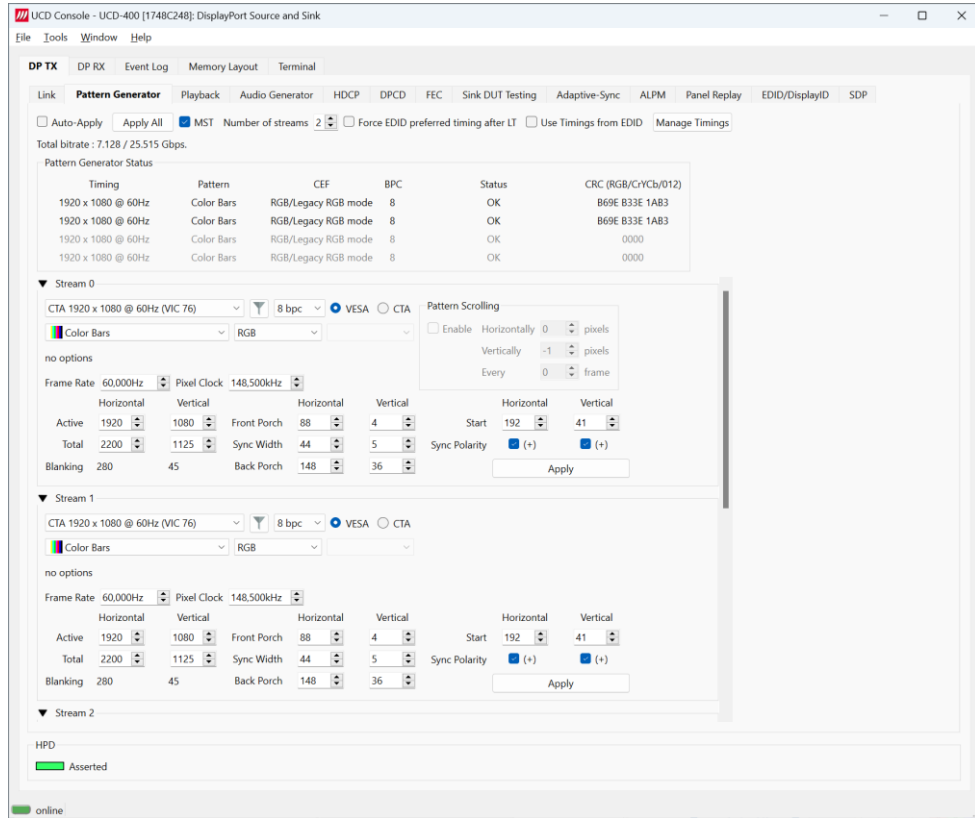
UCD Console - UCD-400 [1748C248]: DisplayPort Source and Sink

File Tools Window Help

DP TX DP RX Event Log Memory Layout Terminal

Link Pattern Generator Playback Audio Generator HDCP DPCD FEC Sink DUT Testing Adaptive-Sync ALPM Panel Replay EDID/DisplayID SDP

Auto-Apply Apply All MST Number of streams 2 Force EDID preferred timing after LT Use Timings from EDID Manage Timings

Total bitrate : 7.128 / 25.515 Gbps.

Pattern Generator Status

| Timing | Pattern | CEF | BPC | Status | CRC (RGB/CrYCb/012) |
|---|---|---|---|---|---|
| 1920 x 1080 @ 60Hz | Color Bars | RGB/Legacy RGB mode | 8 | OK | B69E B33E 1AB3 |
| 1920 x 1080 @ 60Hz | Color Bars | RGB/Legacy RGB mode | 8 | OK | B69E B33E 1AB3 |
| 1920 x 1080 @ 60Hz | Color Bars | RGB/Legacy RGB mode | 8 | OK | 0000 |
| 1920 x 1080 @ 60Hz | Color Bars | RGB/Legacy RGB mode | 8 | OK | 0000 |

Stream 0

CTA 1920 x 1080 @ 60Hz (VIC 76) 8 bpc VESA CTA

Color Bars RGB

no options

Pattern Scrolling
Enable Horizontally 0 pixels
Vertically -1 pixels
Every 0 frame

Frame Rate 60,000Hz Pixel Clock 148,500kHz

| | Horizontal | Vertical | | Horizontal | Vertical | | Horizontal | Vertical |
|---|---|---|---|---|---|---|---|---|
| Active | 1920 | 1080 | Front Porch | 88 | 4 | Start | 192 | 41 |
| Total | 2200 | 1125 | Sync Width | 44 | 5 | Sync Polarity | (+) | (+) |
| Blanking | 280 | 45 | Back Porch | 148 | 36 | | | |

Apply

Stream 1

CTA 1920 x 1080 @ 60Hz (VIC 76) 8 bpc VESA CTA

Color Bars RGB

no options

Frame Rate 60,000Hz Pixel Clock 148,500kHz

| | Horizontal | Vertical | | Horizontal | Vertical | | Horizontal | Vertical |
|---|---|---|---|---|---|---|---|---|
| Active | 1920 | 1080 | Front Porch | 88 | 4 | Start | 192 | 41 |
| Total | 2200 | 1125 | Sync Width | 44 | 5 | Sync Polarity | (+) | (+) |
| Blanking | 280 | 45 | Back Porch | 148 | 36 | | | |

Apply

Stream 2

HPD

Asserted

online